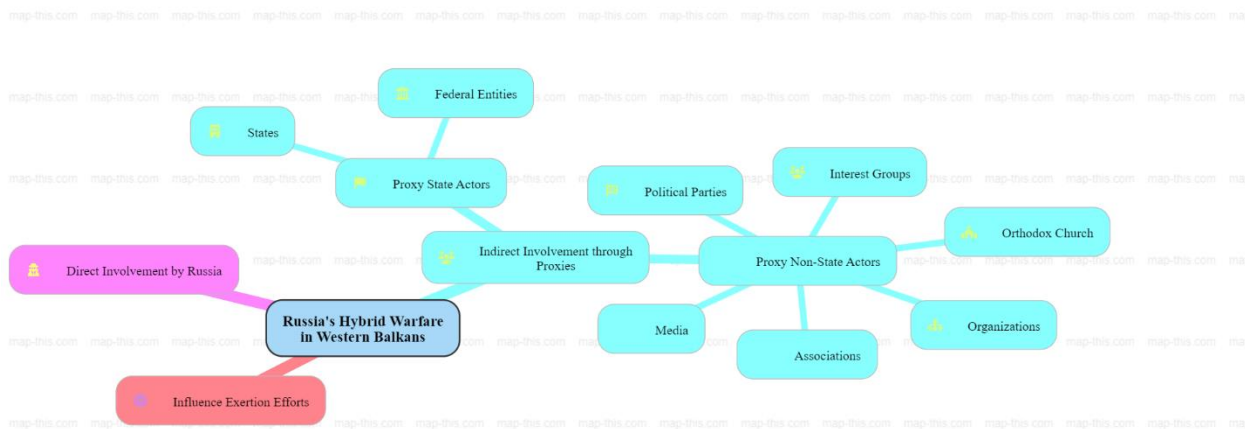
Russia's Hybrid Warfare in Western Balkans

Direct Involvement by Russia

Influence Exertion Efforts

Indirect Involvement through Proxies

Proxy State Actors

States

Federal Entities

Proxy Non-State Actors

Political Parties

Interest Groups

Orthodox Church

Organizations

Associations

Media

map-this.com